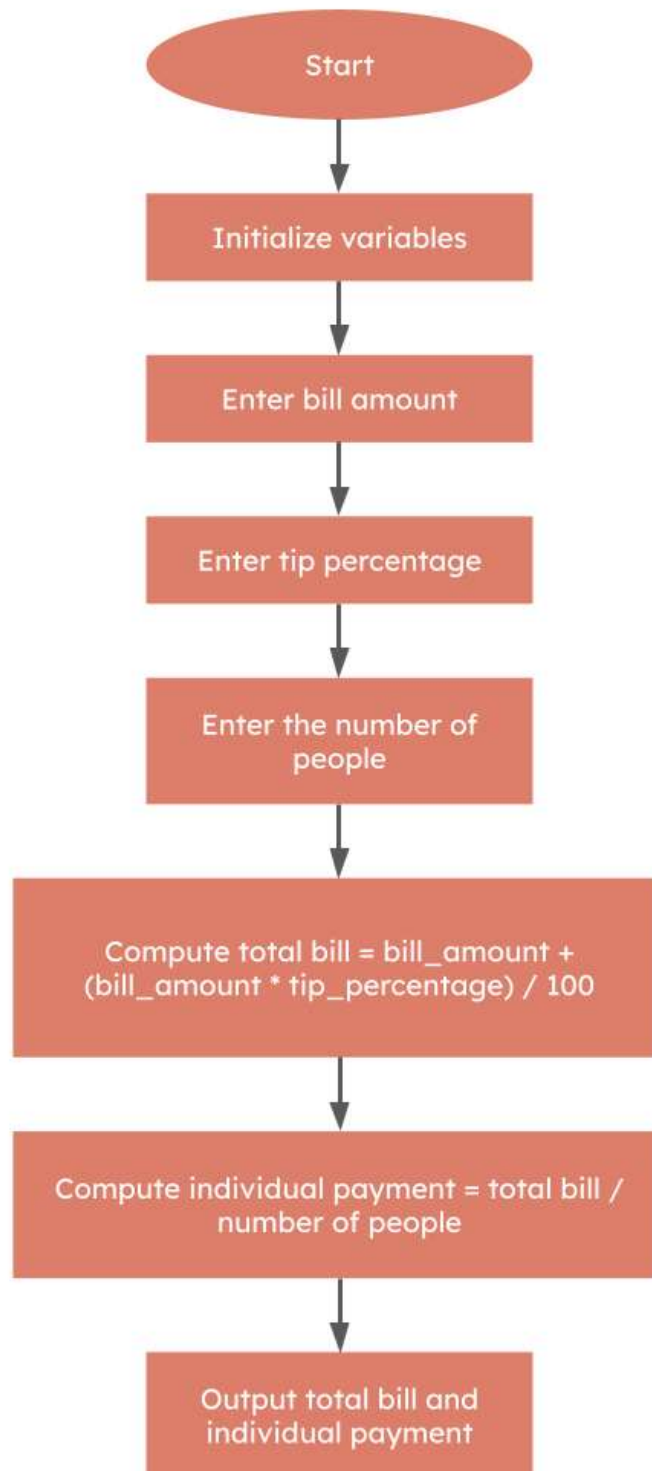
Start

Initialize variables

Enter bill amount

Enter tip percentage

Enter the number of people

Compute total bill = bill_amount + (bill_amount * tip_percentage) / 100

Compute individual payment = total bill / number of people

Output total bill and individual payment